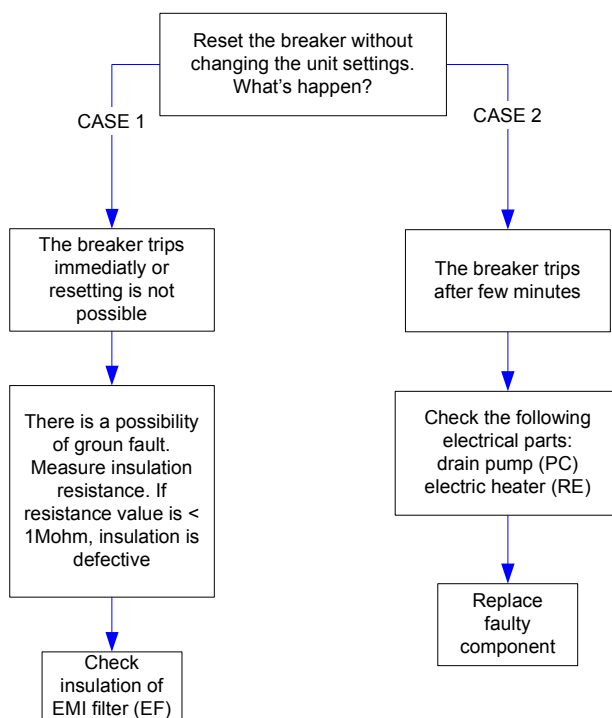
Reset the breaker without changing the unit settings. What's happen?

CASE 1

The breaker trips immediatly or resetting is not possible

There is a possibility of groun fault. Measure insulation resistance. If resistance value is < 1Mohm, insulation is defective

Check insulation of EMI filter (EF)

CASE 2

The breaker trips after few minutes

Check the following electrical parts: drain pump (PC) electric heater (RE)

Replace faulty component